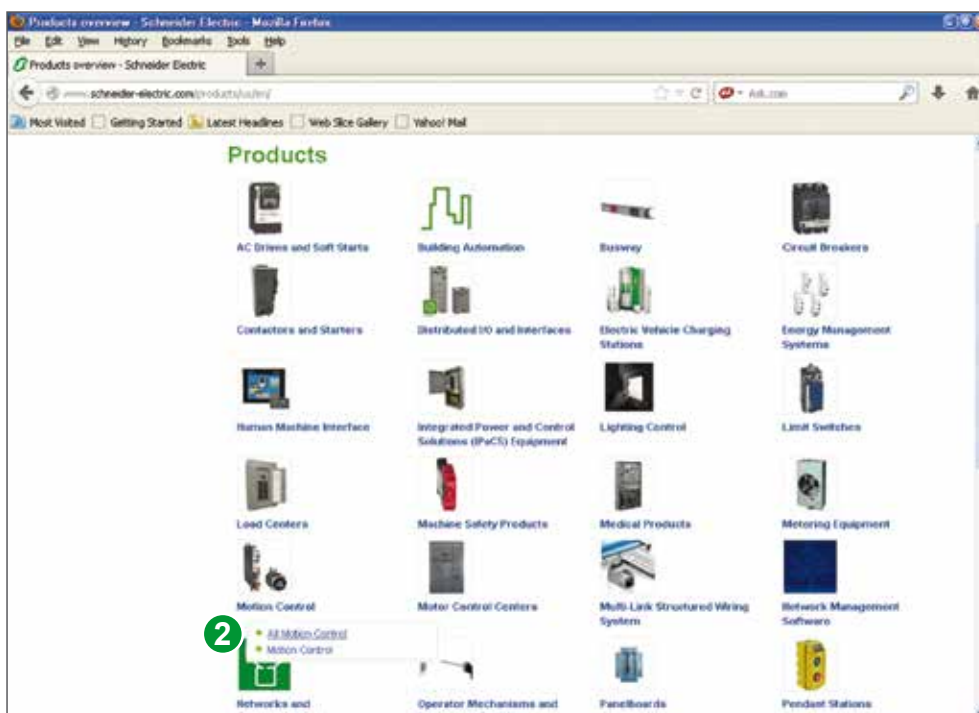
Products overview - Schneider Electric - Mozilla Firefox

File Edit View History Bookmarks Tools Help

Products overview - Schneider Electric +

www.schneider-electric.com/products/us/en/

Ask.com

Most Visited Getting Started Latest Headlines Web Slice Gallery Yahoo! Mail

Products

AC Drives and Soft Starts

Building Automation

Busway

Circuit Breakers

Contactors and Starters

Distributed I/O and Interfaces

Electric Vehicle Charging Stations

Energy Management Systems

Human Machine Interface

Integrated Power and Control Solutions (IPaCS) Equipment

Lighting Control

Limit Switches

Load Centers

Machine Safety Products

Medical Products

Metering Equipment

Motion Control

Motor Control Centers

Multi-Link Structured Wiring System

Network Management Software

2

All Motion Control

Motion Control

Networks and

Operator Mechanisms and

Panelboards

Pendant Stations